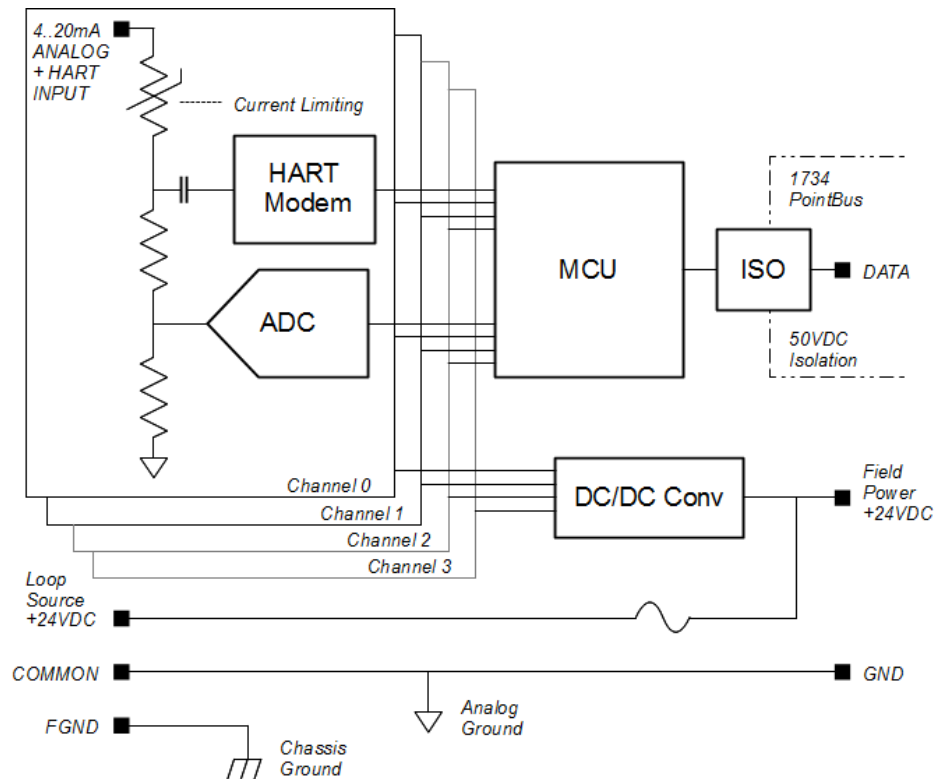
4..20mA
ANALOG
+ HART
INPUT

Current Limiting

HART
Modem

ADC

MCU

ISO

DATA

1734
PointBus

50VDC
Isolation

Channel 0
Channel 1
Channel 2
Channel 3

DC/DC Conv

Field
Power
+24VDC

Loop
Source
+24VDC

COMMON

GND

Analog
Ground

FGND

Chassis
Ground